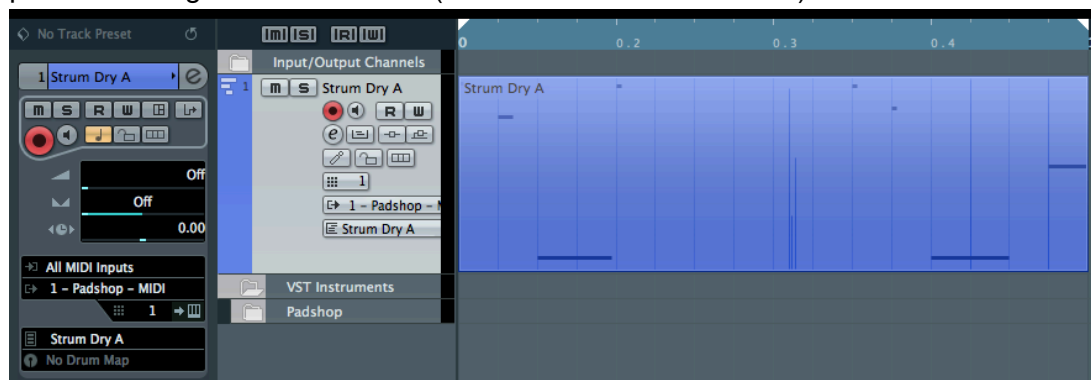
No Track Preset

1 Strum Dry A

M S R W

Off

Off

0.00

All MIDI Inputs

1 - Padshop - MIDI

1

Strum Dry A

No Drum Map

M S R W

Input/Output Channels

1

M S Strum Dry A

R W

1

1 - Padshop -

Strum Dry A

VST Instruments

Padshop

0

0.2

0.3

0.4

Strum Dry A